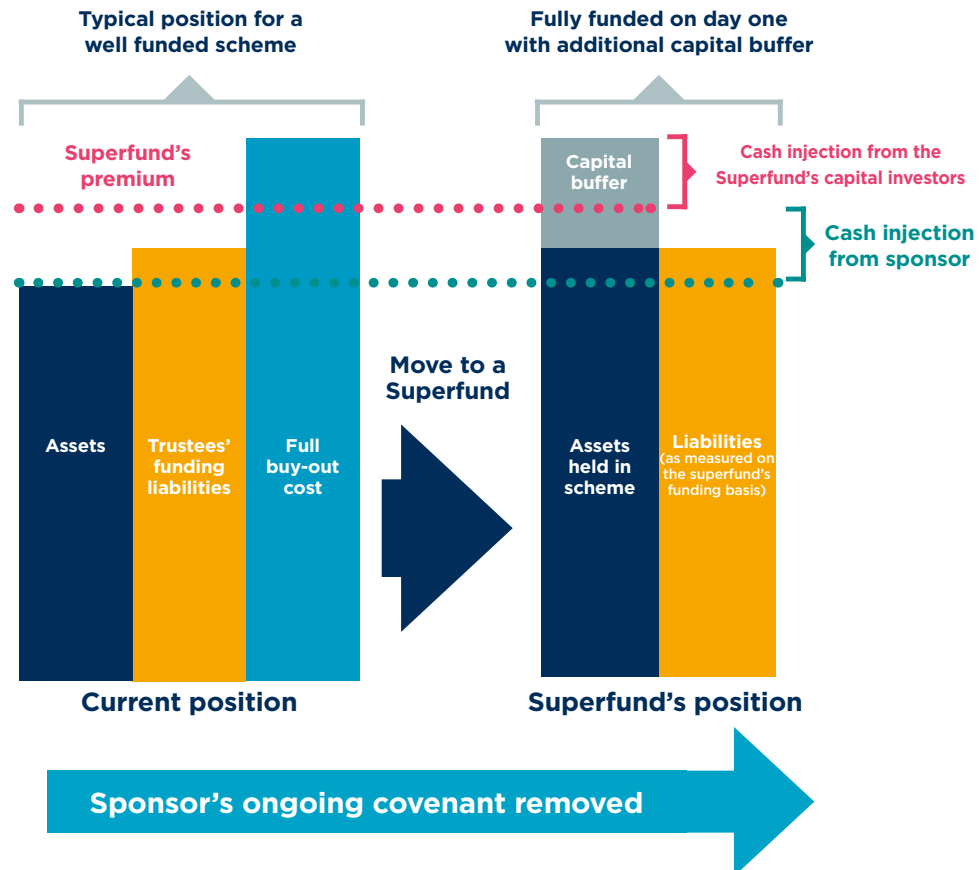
Typical position for a well funded scheme

Fully funded on day one with additional capital buffer

Superfund's premium

Capital buffer

Cash injection from the Superfund's capital investors

Cash injection from sponsor

Move to a Superfund

Assets

Trustees' funding liabilities

Full buy-out cost

Assets held in scheme

Liabilities (as measured on the superfund's funding basis)

Current position

Superfund's position

Sponsor's ongoing covenant removed